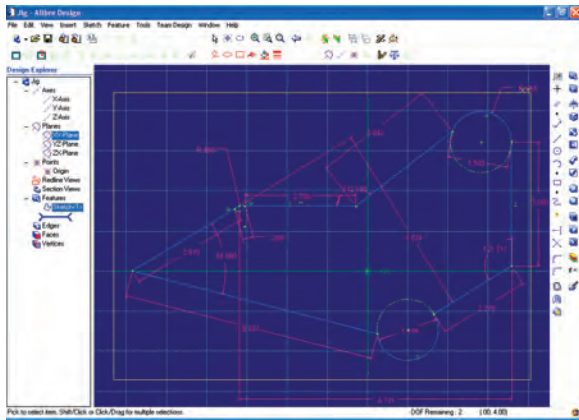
Jig - Alibre Design
File Edit View Insert Sketch Feature Tools Team Design Window Help
Design Explorer
Jig
Axes
X-Axis
Y-Axis
Z-Axis
Planes
XY-Plane
YZ-Plane
ZX-Plane
Points
Origin
Redline Views
Section Views
Features
Sketch<1>
Edges
Faces
Vertices
Pick to select item, Shift/Click or Click/Drag for multiple selections.
DOF Remaining : 2
(.00, 4.00)